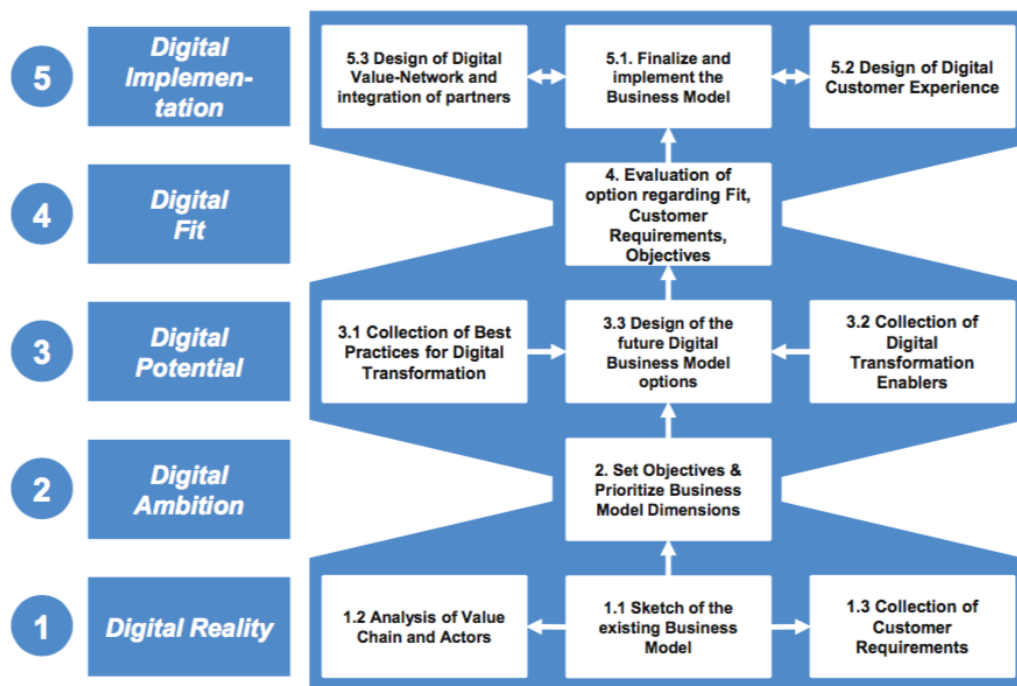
5
Digital Implementation

5.3 Design of Digital Value-Network and integration of partners

5.1. Finalize and implement the Business Model

5.2 Design of Digital Customer Experience

4
Digital Fit

4. Evaluation of option regarding Fit, Customer Requirements, Objectives

3
Digital Potential

3.1 Collection of Best Practices for Digital Transformation

3.3 Design of the future Digital Business Model options

3.2 Collection of Digital Transformation Enablers

2
Digital Ambition

2. Set Objectives & Prioritize Business Model Dimensions

1
Digital Reality

1.2 Analysis of Value Chain and Actors

1.1 Sketch of the existing Business Model

1.3 Collection of Customer Requirements